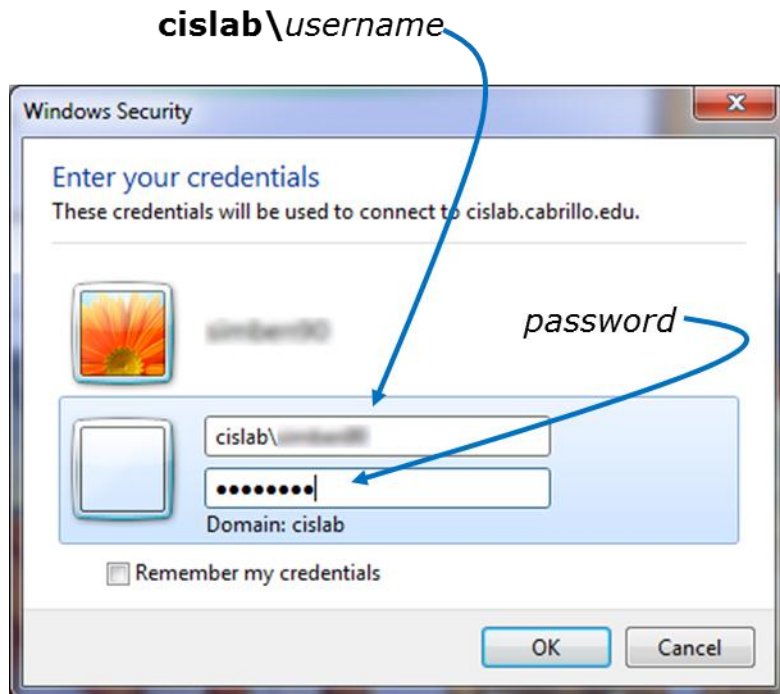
**cislab\\***username*

Windows Security

Enter your credentials

These credentials will be used to connect to cislab.cabrillo.edu.

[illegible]

*password*

cislab\\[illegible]

••••••••

Domain: cislab

Remember my credentials

OK

Cancel